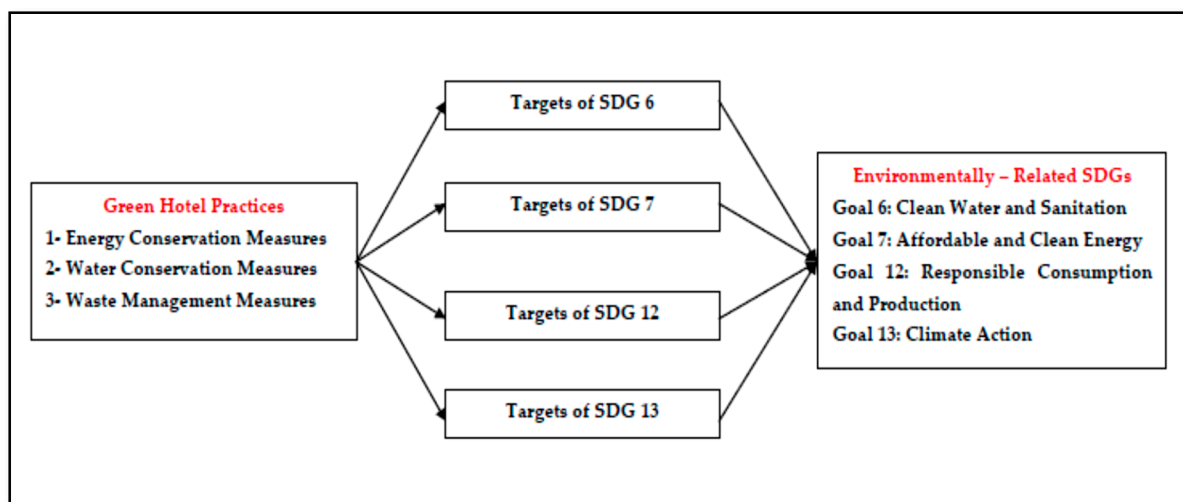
Green Hotel Practices
1- Energy Conservation Measures
2- Water Conservation Measures
3- Waste Management Measures

Targets of SDG 6

Targets of SDG 7

Targets of SDG 12

Targets of SDG 13

Environmentally – Related SDGs
Goal 6: Clean Water and Sanitation
Goal 7: Affordable and Clean Energy
Goal 12: Responsible Consumption and Production
Goal 13: Climate Action